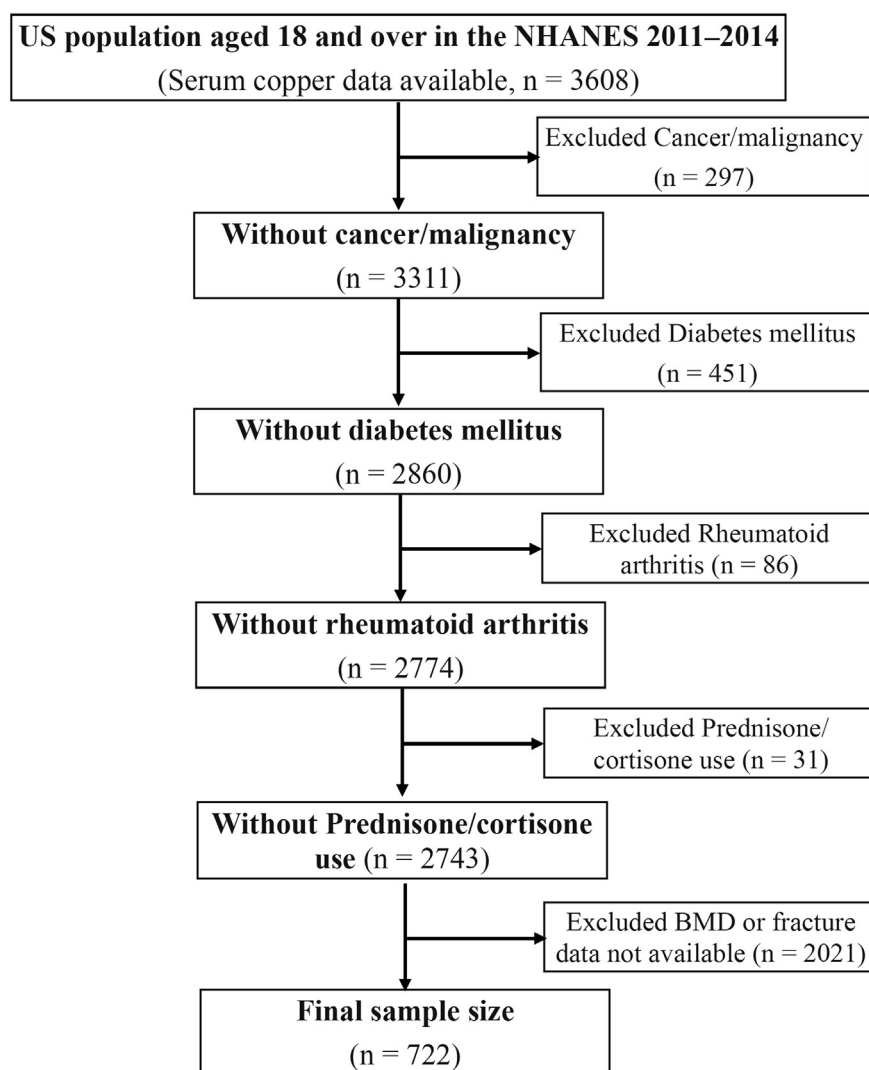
US population aged 18 and over in the NHANES 2011–2014
(Serum copper data available, n = 3608)

Excluded Cancer/malignancy (n = 297)

Without cancer/malignancy
(n = 3311)

Excluded Diabetes mellitus (n = 451)

Without diabetes mellitus
(n = 2860)

Excluded Rheumatoid arthritis (n = 86)

Without rheumatoid arthritis
(n = 2774)

Excluded Prednisone/ cortisone use (n = 31)

Without Prednisone/cortisone use (n = 2743)

Excluded BMD or fracture data not available (n = 2021)

Final sample size
(n = 722)